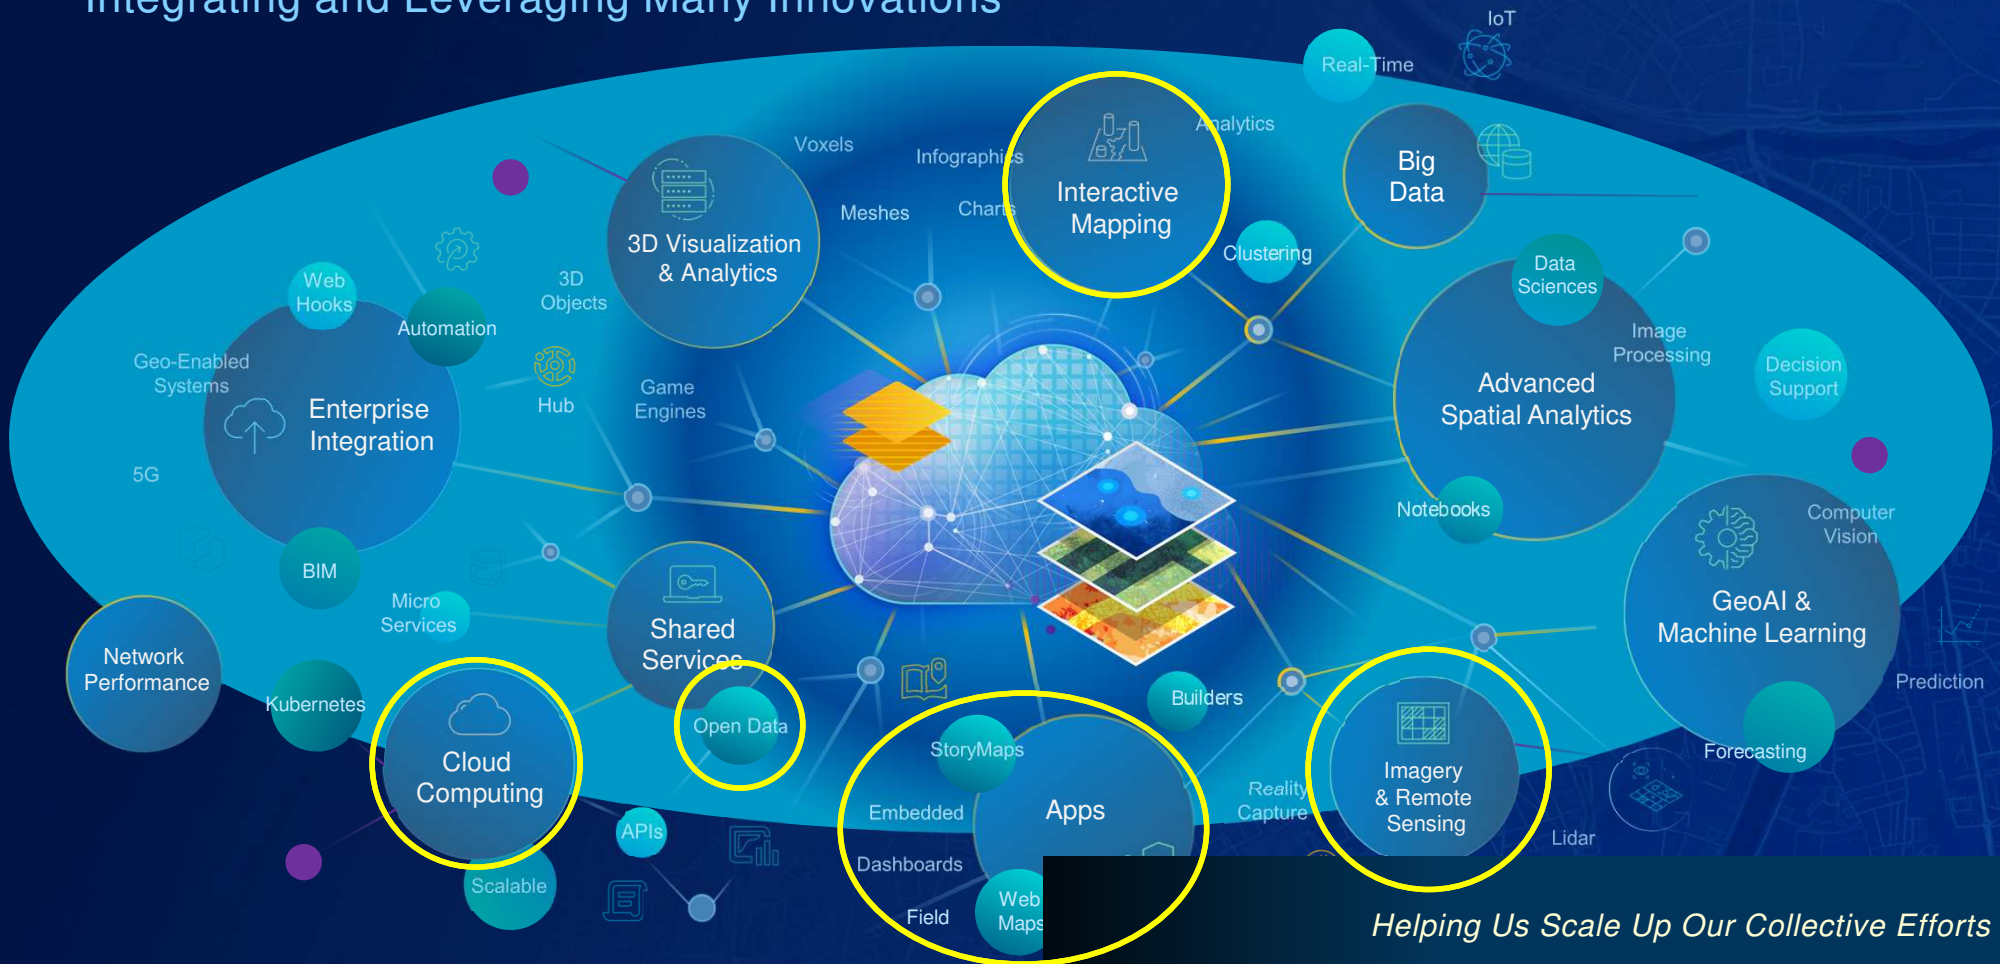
Integrating and Leveraging Many Innovations

Real-Time
IoT
Analytics
Interactive Mapping
Big Data
Voxels
Infographics
Charts
Meshes
Clustering
3D Visualization & Analytics
Data Sciences
Image Processing
Decision Support
Web Hooks
Automation
3D Objects
Geo-Enabled Systems
Enterprise Integration
Hub
Game Engines
Advanced Spatial Analytics
5G
Notebooks
Computer Vision
GeoAI & Machine Learning
BIM
Micro Services
Shared Services
Network Performance
Kubernetes
Open Data
Builders
Prediction
Cloud Computing
StoryMaps
Apps
Embedded
Reality Capture
Imagery & Remote Sensing
Forecasting
APIs
Dashboards
Lidar
Scalable
Field
Web Maps
Helping Us Scale Up Our Collective Efforts